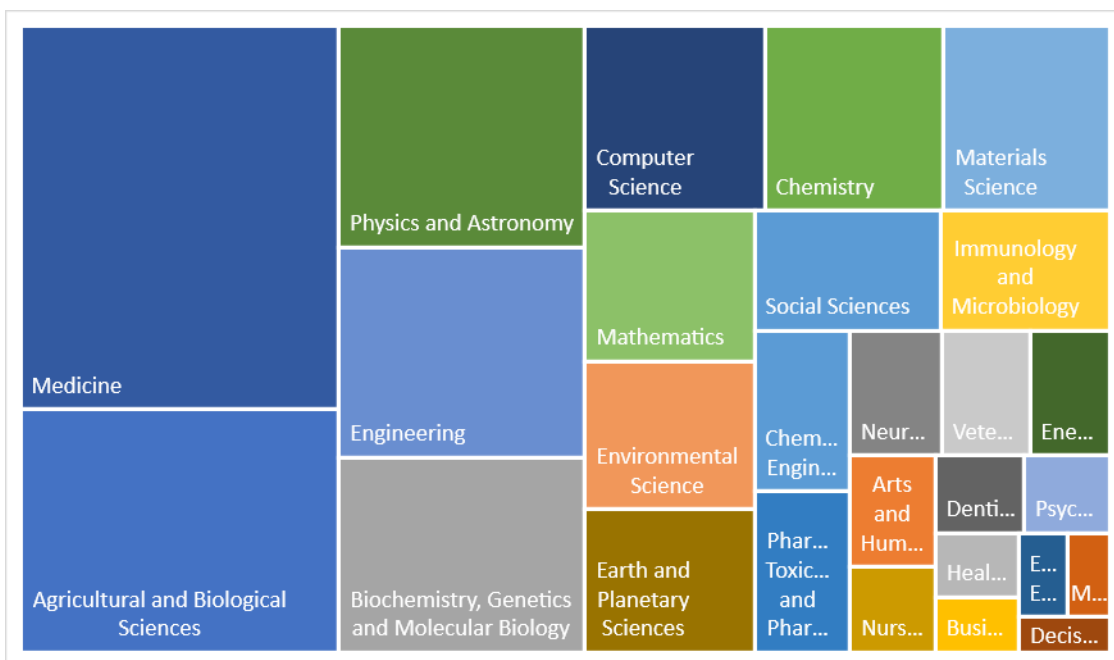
Medicine
Agricultural and Biological Sciences
Physics and Astronomy
Engineering
Biochemistry, Genetics and Molecular Biology
Computer Science
Mathematics
Environmental Science
Earth and Planetary Sciences
Chemistry
Materials Science
Social Sciences
Immunology and Microbiology
Chem… Engin…
Phar… Toxic… and Phar…
Neur…
Arts and Hum…
Nurs…
Vete…
Ene…
Denti…
Psyc…
Heal…
Busi…
E… E…
M…
Decis…